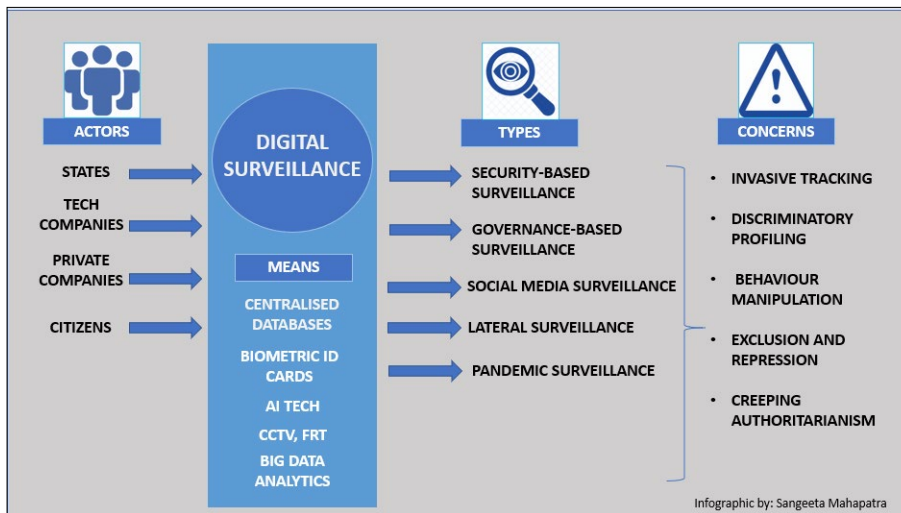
ACTORS

STATES

TECH COMPANIES

PRIVATE COMPANIES

CITIZENS

DIGITAL SURVEILLANCE

MEANS

CENTRALISED DATABASES

BIOMETRIC ID CARDS

AI TECH

CCTV, FRT

BIG DATA ANALYTICS

TYPES

SECURITY-BASED SURVEILLANCE

GOVERNANCE-BASED SURVEILLANCE

SOCIAL MEDIA SURVEILLANCE

LATERAL SURVEILLANCE

PANDEMIC SURVEILLANCE

CONCERNS

• INVASIVE TRACKING

• DISCRIMINATORY PROFILING

• BEHAVIOUR MANIPULATION

• EXCLUSION AND REPRESSION

• CREEPING AUTHORITARIANISM

Infographic by: Sangeeta Mahapatra